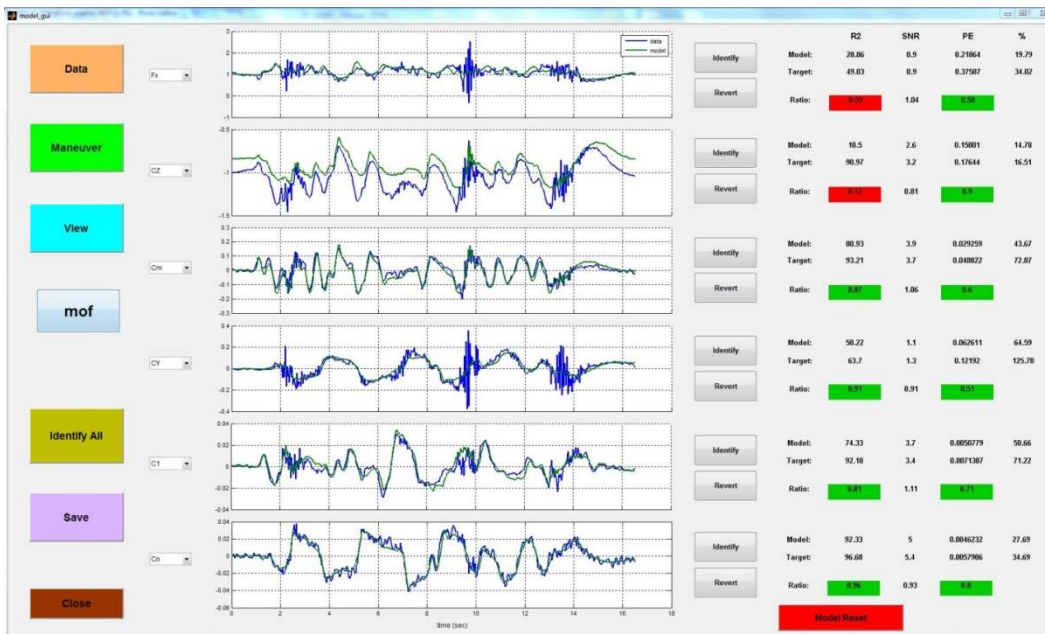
model_gui

Data

Maneuver

View

mof

Identify All

Save

Close

Fx

CZ

Cm

CY

Cl

Cn

3
2
1
0
-1

data
model

-0.5
-1
-1.5

0.3
0.2
0.1
0
-0.1
-0.2
-0.3

0.4
0.2
0
-0.2
-0.4

0.04
0.02
0
-0.02
-0.04

0.04
0.02
0
-0.02
-0.04
-0.06

0 2 4 6 8 10 12 14 16 18
time (sec)

Identify
Revert

Identify
Revert

Identify
Revert

Identify
Revert

Identify
Revert

Identify
Revert

| | R2 | SNR | PE | % |
|---|---|---|---|---|
| Model: | 28.86 | 0.9 | 0.21864 | 19.79 |
| Target: | 49.03 | 0.9 | 0.37587 | 34.02 |
| Ratio: | 0.59 | 1.04 | 0.58 | |

| | R2 | SNR | PE | % |
|---|---|---|---|---|
| Model: | 10.5 | 2.6 | 0.15801 | 14.78 |
| Target: | 90.97 | 3.2 | 0.17644 | 16.51 |
| Ratio: | 0.12 | 0.81 | 0.9 | |

| | R2 | SNR | PE | % |
|---|---|---|---|---|
| Model: | 80.93 | 3.9 | 0.029259 | 43.67 |
| Target: | 93.21 | 3.7 | 0.048822 | 72.87 |
| Ratio: | 0.87 | 1.06 | 0.6 | |

| | R2 | SNR | PE | % |
|---|---|---|---|---|
| Model: | 58.22 | 1.1 | 0.062611 | 64.59 |
| Target: | 63.7 | 1.3 | 0.12192 | 125.78 |
| Ratio: | 0.91 | 0.91 | 0.51 | |

| | R2 | SNR | PE | % |
|---|---|---|---|---|
| Model: | 74.33 | 3.7 | 0.0050779 | 50.66 |
| Target: | 92.18 | 3.4 | 0.0071387 | 71.22 |
| Ratio: | 0.81 | 1.11 | 0.71 | |

| | R2 | SNR | PE | % |
|---|---|---|---|---|
| Model: | 92.33 | 5 | 0.0046232 | 27.69 |
| Target: | 96.68 | 5.4 | 0.0057906 | 34.69 |
| Ratio: | 0.96 | 0.93 | 0.8 | |

Model Reset